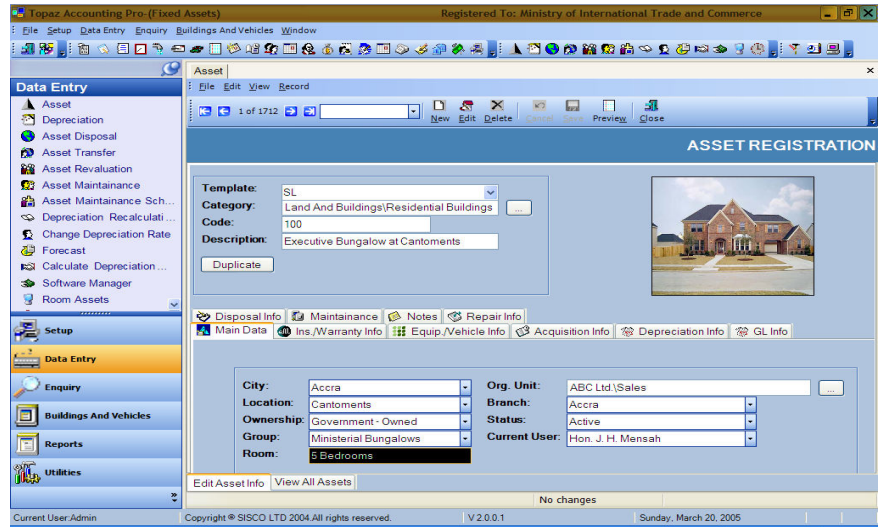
Topaz Accounting Pro-(Fixed Assets)
Registered To: Ministry of International Trade and Commerce

File Setup Data Entry Enquiry Buildings And Vehicles Window

Data Entry
Asset
Depreciation
Asset Disposal
Asset Transfer
Asset Revaluation
Asset Maintainance
Asset Maintainance Sch...
Depreciation Recalculati...
Change Depreciation Rate
Forecast
Calculate Depreciation ...
Software Manager
Room Assets

Setup
Data Entry
Enquiry
Buildings And Vehicles
Reports
Utilities

Asset
File Edit View Record
1 of 1712
New Edit Delete Cancel Save Preview Close

ASSET REGISTRATION

Template: SL
Category: Land And Buildings\Residential Buildings
Code: 100
Description: Executive Bungalow at Cantoments
Duplicate

Disposal Info | Maintainance | Notes | Repair Info
Main Data | Ins./Warranty Info | Equip./Vehicle Info | Acquisition Info | Depreciation Info | GL Info

City: Accra
Location: Cantoments
Ownership: Government - Owned
Group: Ministerial Bungalows
Room: 5 Bedrooms
Org. Unit: ABC Ltd.\Sales
Branch: Accra
Status: Active
Current User: Hon. J. H. Mensah

Edit Asset Info | View All Assets
No changes

Current User:Admin
Copyright © SISCO LTD 2004.All rights reserved.
V 2.0.0.1
Sunday, March 20, 2005